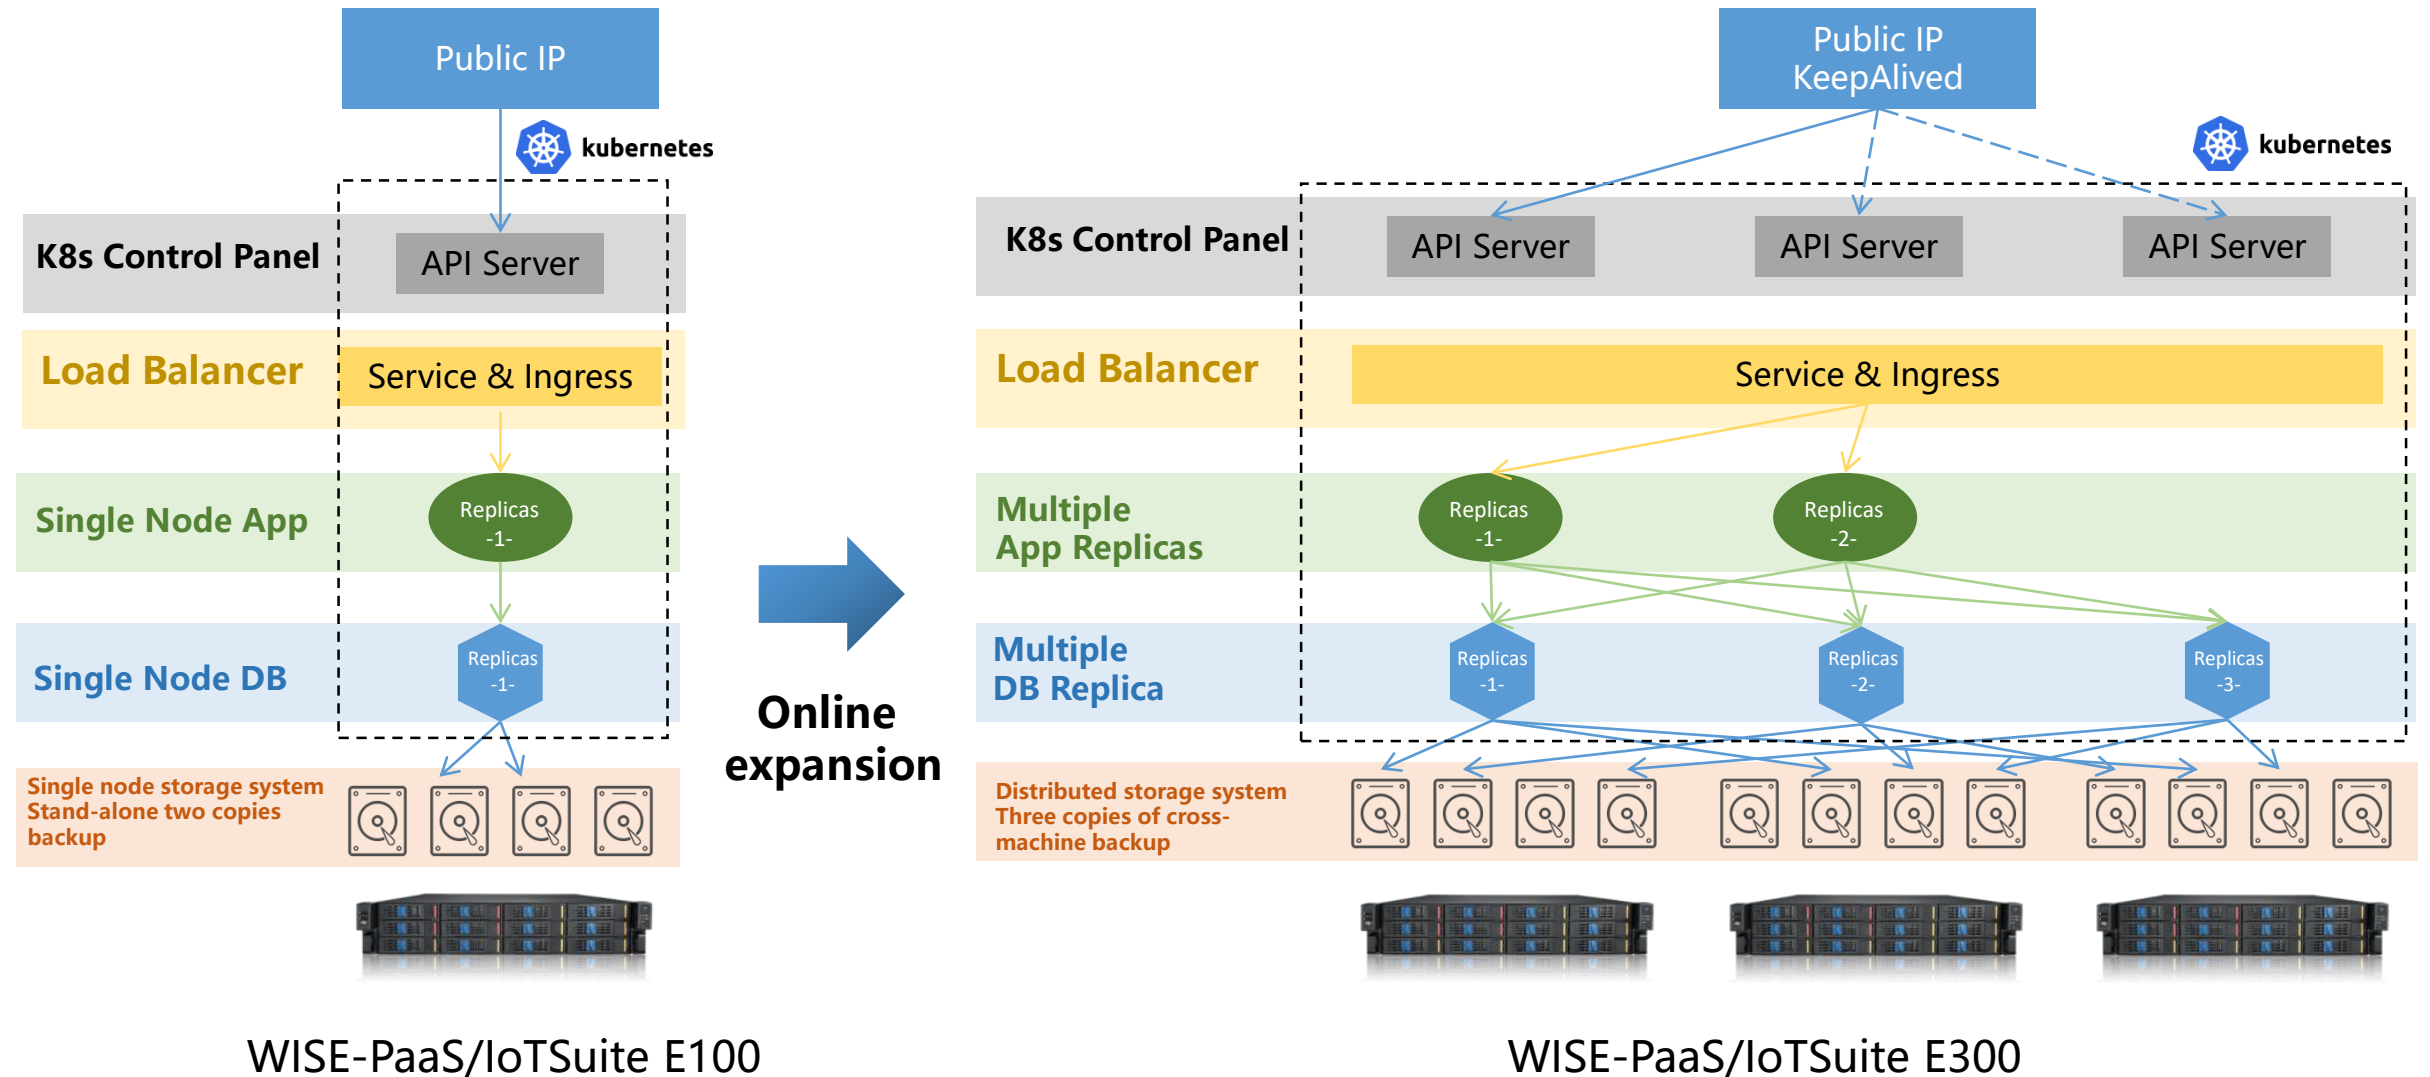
Public IP

kubernetes

K8s Control Panel

API Server

Load Balancer

Service & Ingress

Single Node App

Replicas -1-

Single Node DB

Replicas -1-

Single node storage system Stand-alone two copies backup

WISE-PaaS/IoTSuite E100

Online expansion

Public IP KeepAlived

kubernetes

K8s Control Panel

API Server

API Server

API Server

Load Balancer

Service & Ingress

Multiple App Replicas

Replicas -1-

Replicas -2-

Multiple DB Replica

Replicas -1-

Replicas -2-

Replicas -3-

Distributed storage system Three copies of cross-machine backup

WISE-PaaS/IoTSuite E300